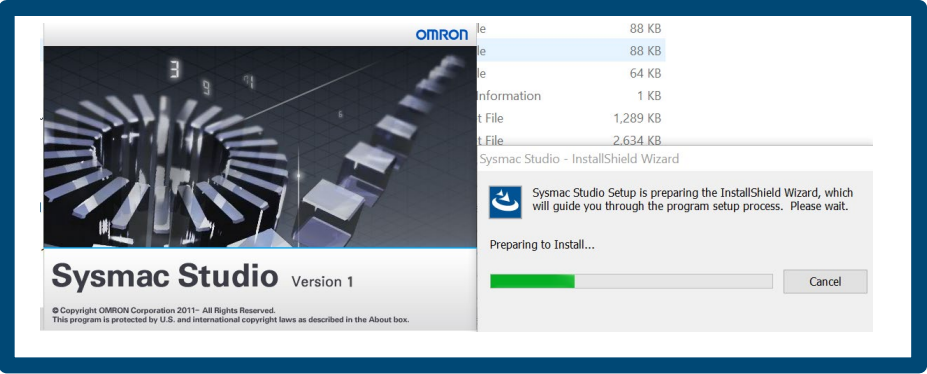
OMRON

3 9

le 88 KB
le 88 KB
le 64 KB
nformation 1 KB
t File 1,289 KB
t File 2,634 KB

Sysmac Studio Version 1

© Copyright OMRON Corporation 2011– All Rights Reserved.
This program is protected by U.S. and international copyright laws as described in the About box.

Sysmac Studio - InstallShield Wizard

Sysmac Studio Setup is preparing the InstallShield Wizard, which will guide you through the program setup process. Please wait.

Preparing to Install...

Cancel